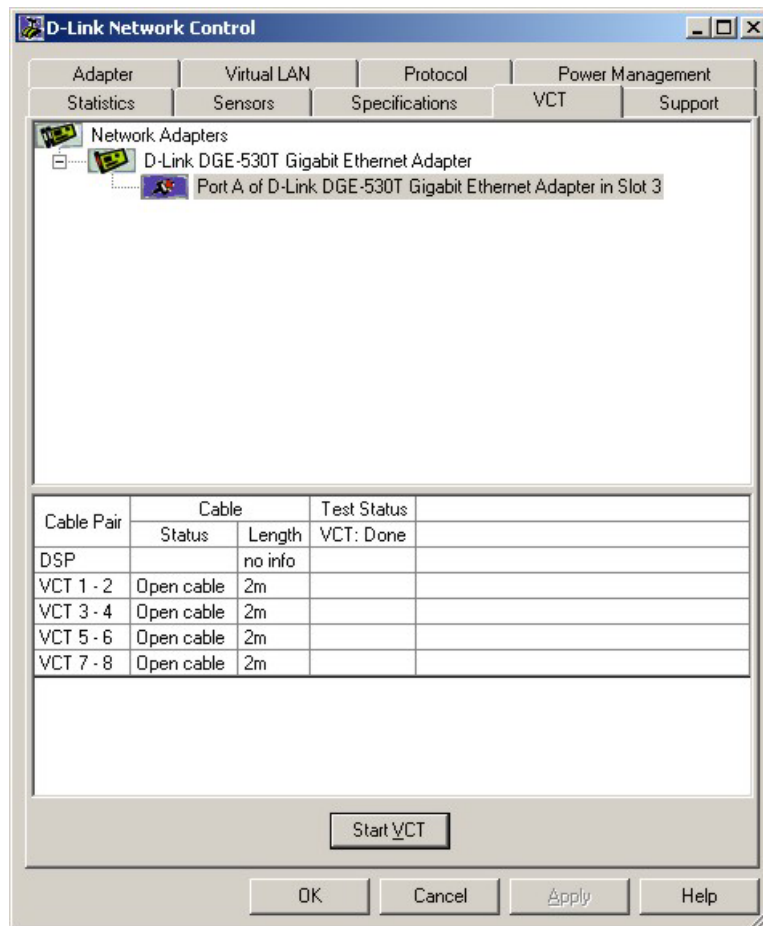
D-Link Network Control

Adapter | Virtual LAN | Protocol | Power Management
Statistics | Sensors | Specifications | VCT | Support

Network Adapters
D-Link DGE-530T Gigabit Ethernet Adapter
Port A of D-Link DGE-530T Gigabit Ethernet Adapter in Slot 3

| Cable Pair | Cable Status | Cable Length | Test Status VCT: Done |
|---|---|---|---|
| DSP | | no info | |
| VCT 1 - 2 | Open cable | 2m | |
| VCT 3 - 4 | Open cable | 2m | |
| VCT 5 - 6 | Open cable | 2m | |
| VCT 7 - 8 | Open cable | 2m | |

Start VCT

OK | Cancel | Apply | Help